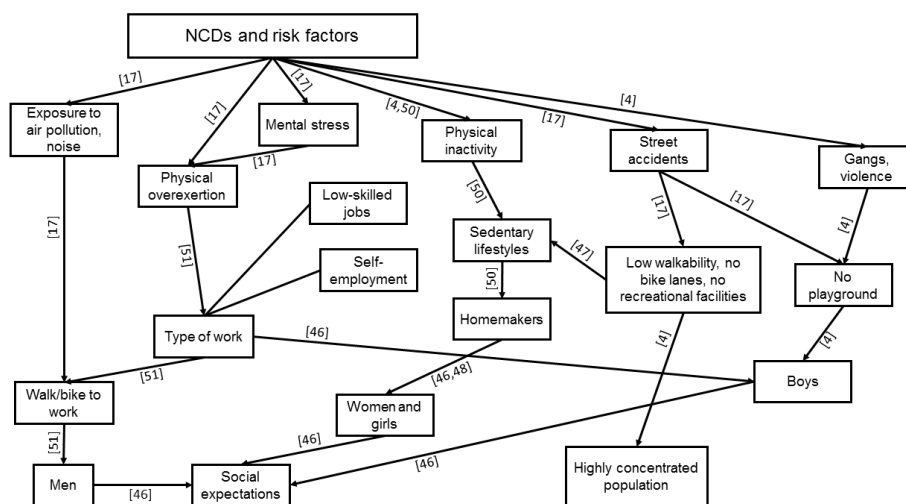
NCDs and risk factors

[17]
[17]
[17]
[4,50]
[17]
[4]

Exposure to air pollution, noise

Mental stress

[17]

Physical overexertion

Physical inactivity

Street accidents

Gangs, violence

[17]

[50]

[17]

[17]

[4]

Low-skilled jobs

Sedentary lifestyles

[47]

Low walkability, no bike lanes, no recreational facilities

No playground

[51]

Self-employment

[50]

Type of work

[46]

Homemakers

[4]

[4]

[51]

[46,48]

Boys

Walk/bike to work

Women and girls

[51]

[46]

[46]

Men

[46]

Social expectations

Highly concentrated population